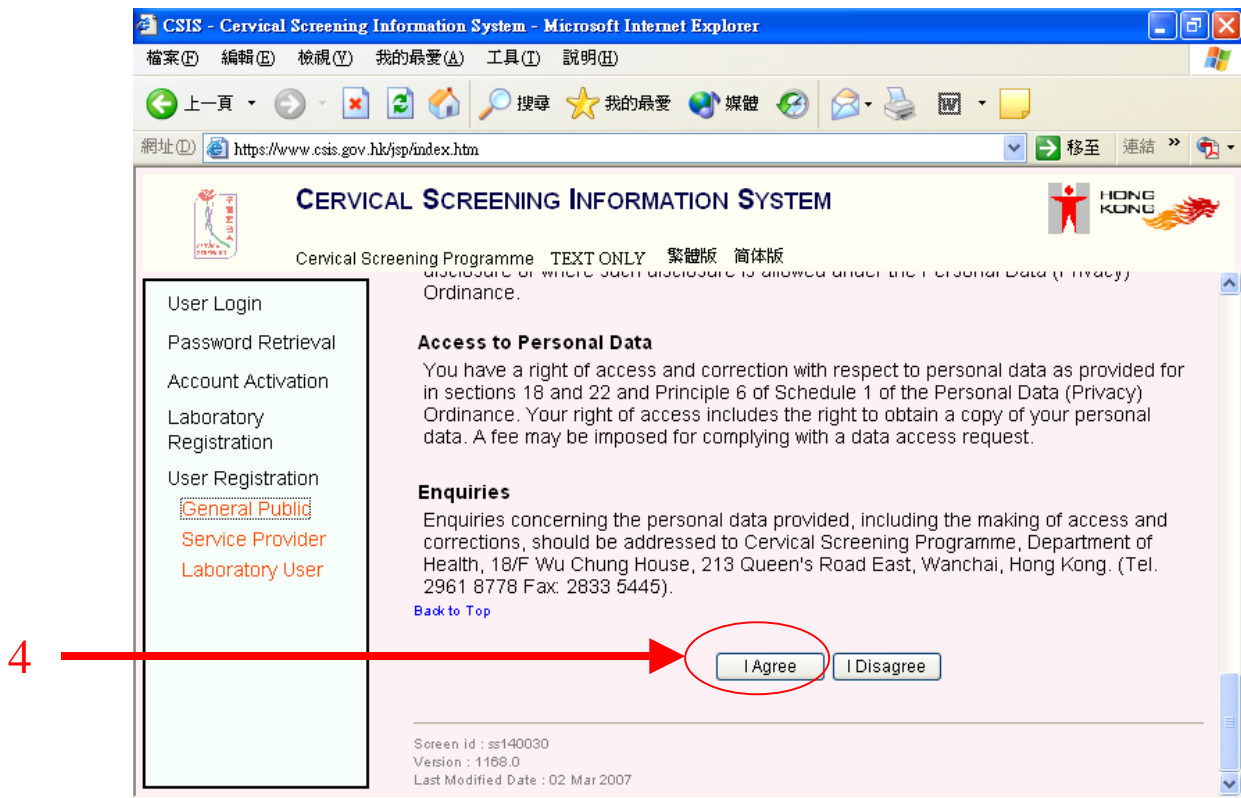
CSIS - Cervical Screening Information System - Microsoft Internet Explorer

檔案(F) 編輯(E) 檢視(V) 我的最愛(A) 工具(T) 說明(H)

上一頁 搜尋 我的最愛 媒體

網址(D) https://www.csis.gov.hk/jsp/index.htm 移至 連結

CERVICAL SCREENING INFORMATION SYSTEM

HONG KONG

Cervical Screening Programme TEXT ONLY 繁體版 简体版

User Login

Password Retrieval

Account Activation

Laboratory Registration

User Registration

General Public

Service Provider

Laboratory User

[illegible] Ordinance.

Access to Personal Data

You have a right of access and correction with respect to personal data as provided for in sections 18 and 22 and Principle 6 of Schedule 1 of the Personal Data (Privacy) Ordinance. Your right of access includes the right to obtain a copy of your personal data. A fee may be imposed for complying with a data access request.

Enquiries

Enquiries concerning the personal data provided, including the making of access and corrections, should be addressed to Cervical Screening Programme, Department of Health, 18/F Wu Chung House, 213 Queen's Road East, Wanchai, Hong Kong. (Tel. 2961 8778 Fax: 2833 5445).

Back to Top

4

I Agree I Disagree

Screen id : ss140030
Version : 1168.0
Last Modified Date : 02 Mar 2007